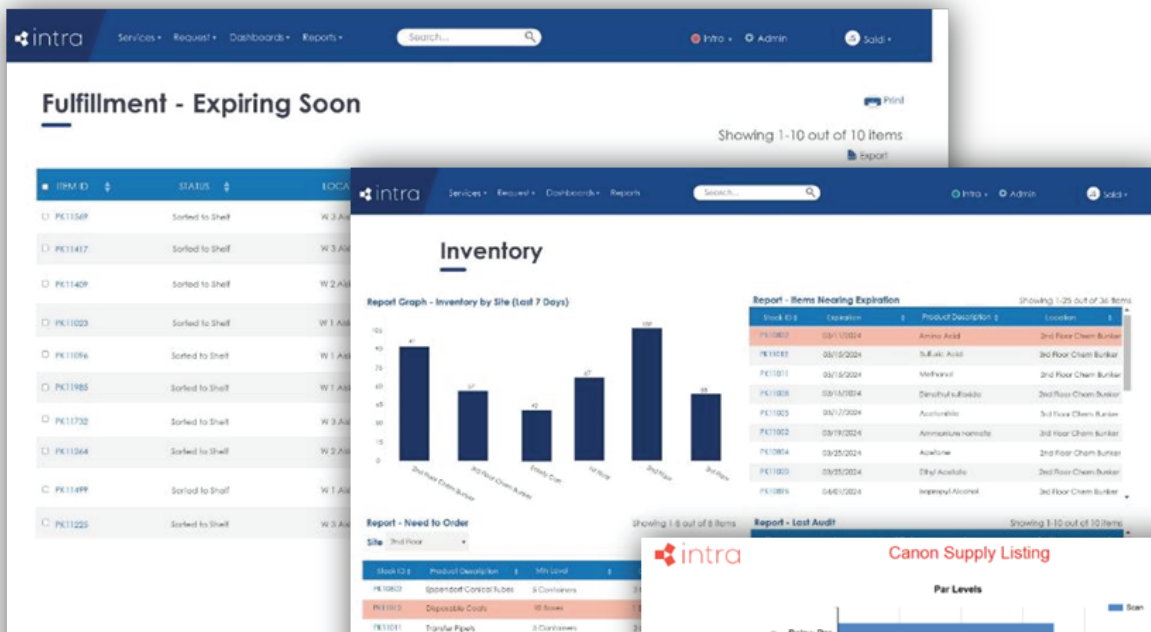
intra Services • Request • Dashboards • Reports • Search... Intra • Admin Saldi •

Fulfillment - Expiring Soon

Print

Showing 1-10 out of 10 items

Export

| ITEM ID | STATUS | LOCA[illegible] |
|---|---|---|
| PK11569 | Sorted to Shelf | W 3 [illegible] |
| PK11417 | Sorted to Shelf | W 3 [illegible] |
| PK11409 | Sorted to Shelf | W 2 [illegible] |
| PK11023 | Sorted to Shelf | W 1 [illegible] |
| PK11096 | Sorted to Shelf | W 1 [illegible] |
| PK11985 | Sorted to Shelf | W 1 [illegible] |
| PK11732 | Sorted to Shelf | W 3 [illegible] |
| PK11264 | Sorted to Shelf | W 2 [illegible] |
| PK11499 | Sorted to Shelf | W 1 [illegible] |
| PK11225 | Sorted to Shelf | W 1 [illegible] |

intra Services • Request • Dashboards • Reports Search... Intra • Admin Saldi •

Inventory

Report Graph - Inventory by Site (Last 7 Days)

100 90 75 60 45 30 15 0

91 57 42 67 100 53

2nd Floor Chem Bunker 3rd Floor Chem Bunker Empty Can 1st Floor 2nd Floor 3rd Floor

Report - Items Nearing Expiration

Showing 1-25 out of 36 items

| Stock ID | Expiration | Product Description | Location |
|---|---|---|---|
| PK10807 | 03/11/2024 | Amino Acid | 3rd Floor Chem Bunker |
| PK10182 | 03/15/2024 | Sulfuric Acid | 3rd Floor Chem Bunker |
| PK11011 | 03/15/2024 | Methanol | 2nd Floor Chem Bunker |
| PK11008 | 03/15/2024 | Dimethyl sulfoxide | 3rd Floor Chem Bunker |
| PK11025 | 03/17/2024 | Acetonitrile | 3rd Floor Chem Bunker |
| PK11002 | 03/19/2024 | Ammonium formate | 2nd Floor Chem Bunker |
| PK10804 | 03/25/2024 | Acetone | 2nd Floor Chem Bunker |
| PK11020 | 03/25/2024 | Ethyl Acetate | 3rd Floor Chem Bunker |
| PK10816 | 04/01/2024 | Isopropyl Alcohol | 3rd Floor Chem Bunker |

Report - Need to Order

Showing 1-8 out of 8 items

Site 2nd Floor

| Stock ID | Product Description | Min Level |
|---|---|---|
| PK10803 | Eppendorf Conical Tubes | 5 Containers |
| PK11013 | Disposable Coats | 10 Boxes |
| PK11011 | Transfer Pipets | 5 Containers |

Report - Last Audit

Showing 1-10 out of 10 items

intra Canon Supply Listing

Par Levels

Scan